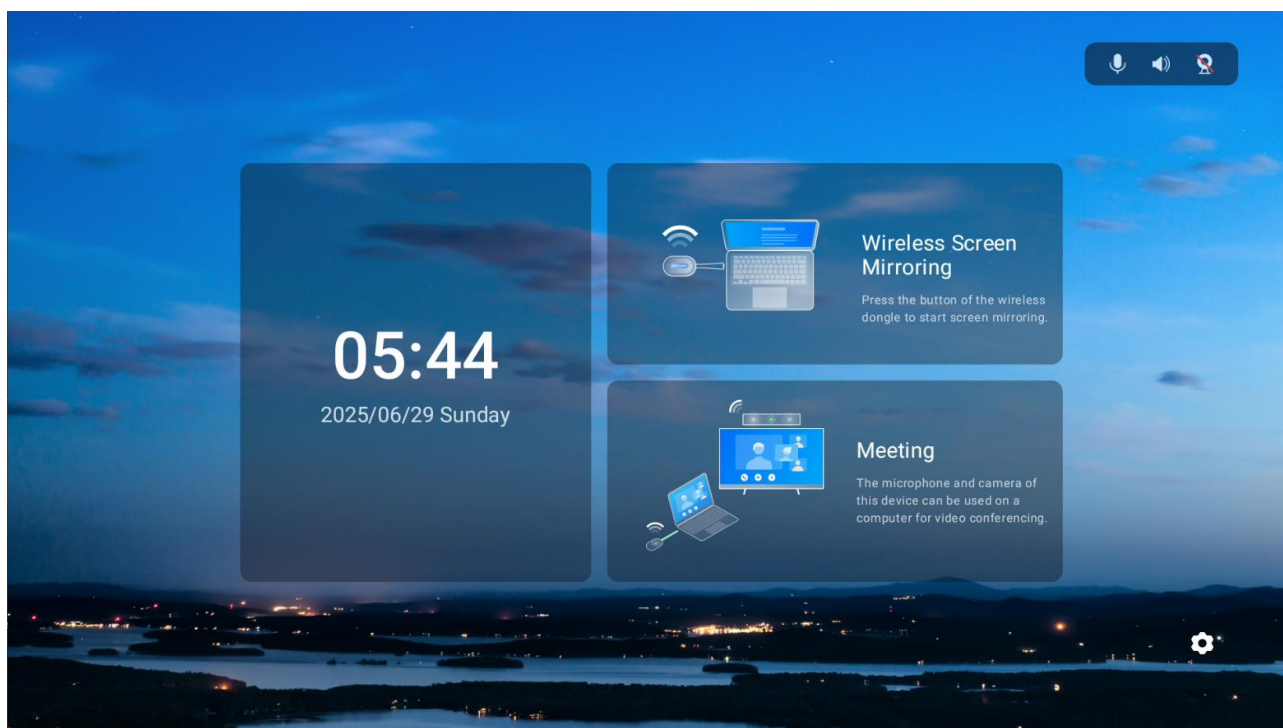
05:44
2025/06/29 Sunday

Wireless Screen Mirroring
Press the button of the wireless dongle to start screen mirroring.

Meeting
The microphone and camera of this device can be used on a computer for video conferencing.